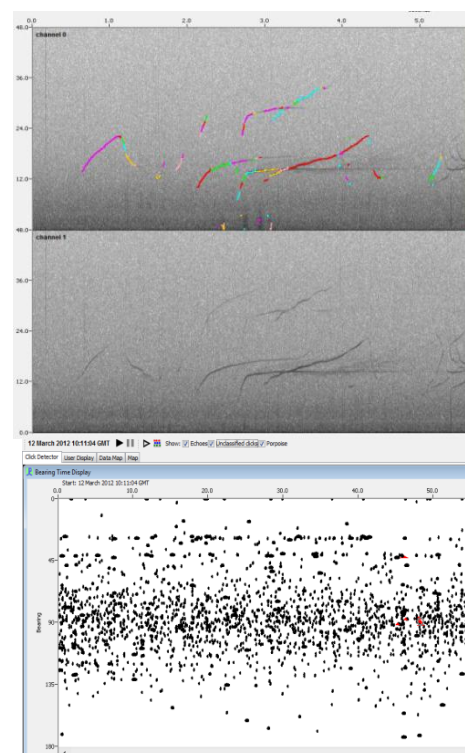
0.0 1.0 2.0 3.0 4.0 5.0

48.0 channel 0

36.0

24.0

12.0

48.0 channel 1

36.0

24.0

12.0

0.0

12 March 2012 10:11:04 GMT

Show: Echoes Unclassified clicks Porpoise

Click Detector User Display Data Map Map

Bearing Time Display

Start: 12 March 2012 10:11:04 GMT

0.0 10.0 20.0 30.0 40.0 50.0

0

45

Bearing

90

135

180